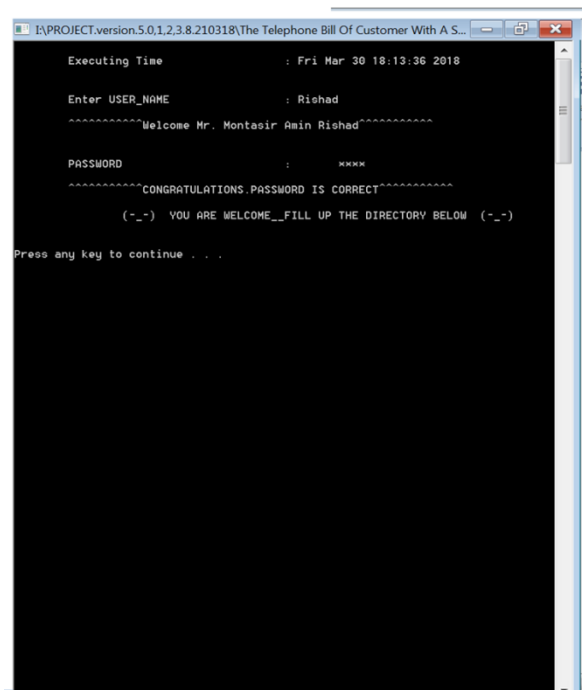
I:\PROJECT.version.5.0,1,2,3.8.210318\The Telephone Bill Of Customer With A S...

Executing Time : Fri Mar 30 18:13:36 2018

Enter USER_NAME : Rishad

^^^^^^^^^^^Welcome Mr. Montasir Amin Rishad^^^^^^^^^^^

PASSWORD : ****

^^^^^^^^^^^CONGRATULATIONS.PASSWORD IS CORRECT^^^^^^^^^^^

(-_-) YOU ARE WELCOME__FILL UP THE DIRECTORY BELOW (-_-)

Press any key to continue . . .